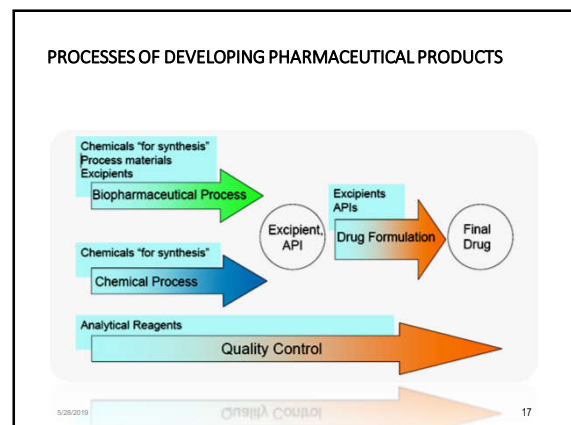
PROCESSES OF DEVELOPING PHARMACEUTICAL PRODUCTS

Chemicals "for synthesis"
Process materials
Excipients

Biopharmaceutical Process

Chemicals "for synthesis"

Chemical Process

Excipient, API

Excipients
APIs

Drug Formulation

Final Drug

Analytical Reagents

Quality Control

5/28/2019

17